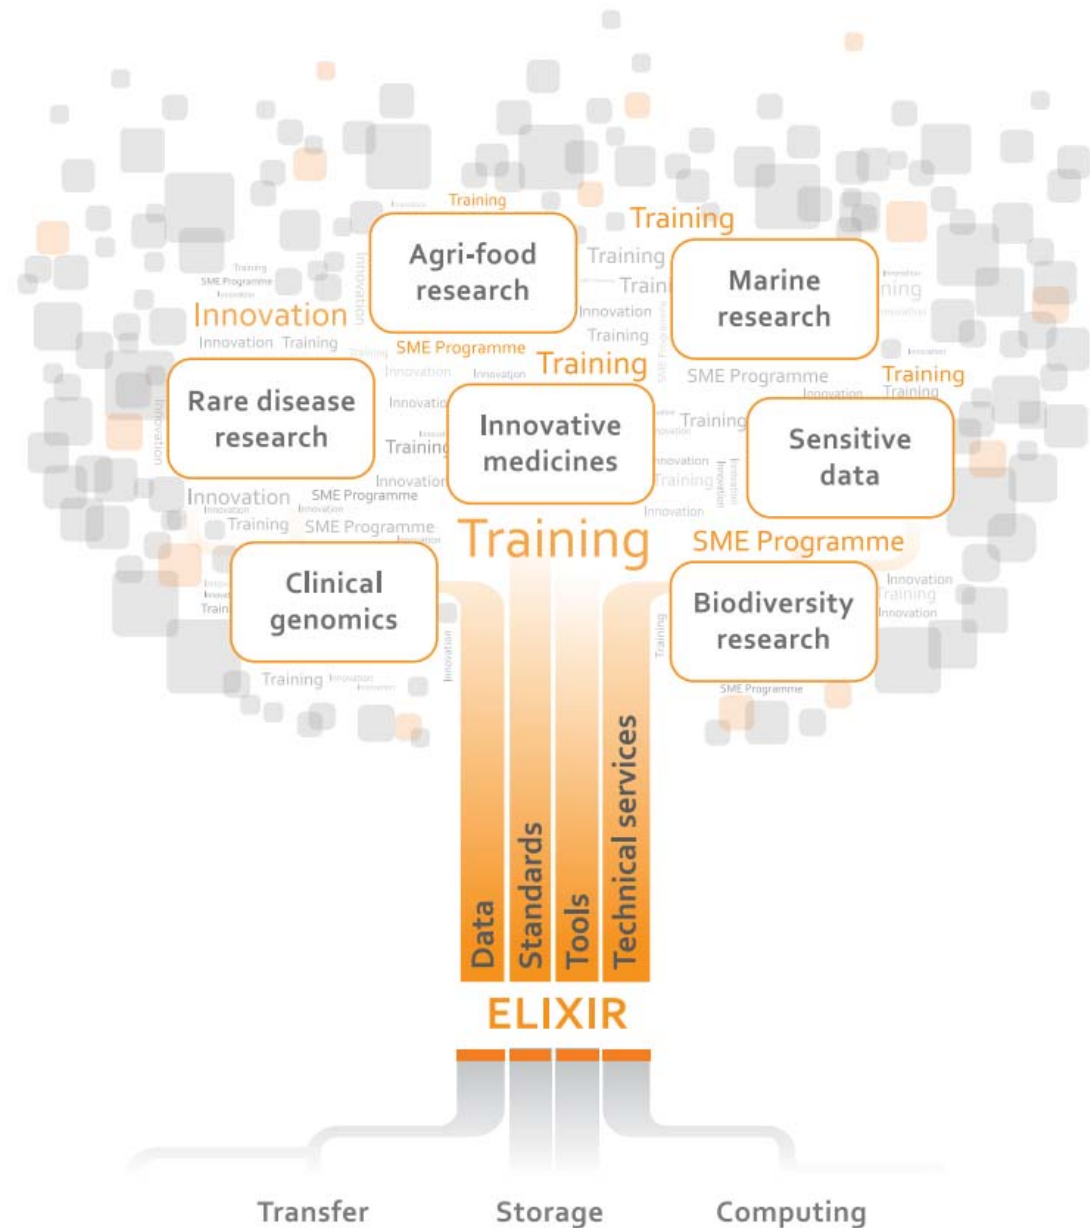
Training

Agri-food research

Training

Training

Marine research

Innovation

Innovation Training

SME Programme

Training

Training

Rare disease research

Innovative medicines

Sensitive data

Innovation

SME Programme

Training

SME Programme

Training

SME Programme

Clinical genomics

Biodiversity research

Training

Data

Standards

Tools

Technical services

ELIXIR

Transfer

Storage

Computing